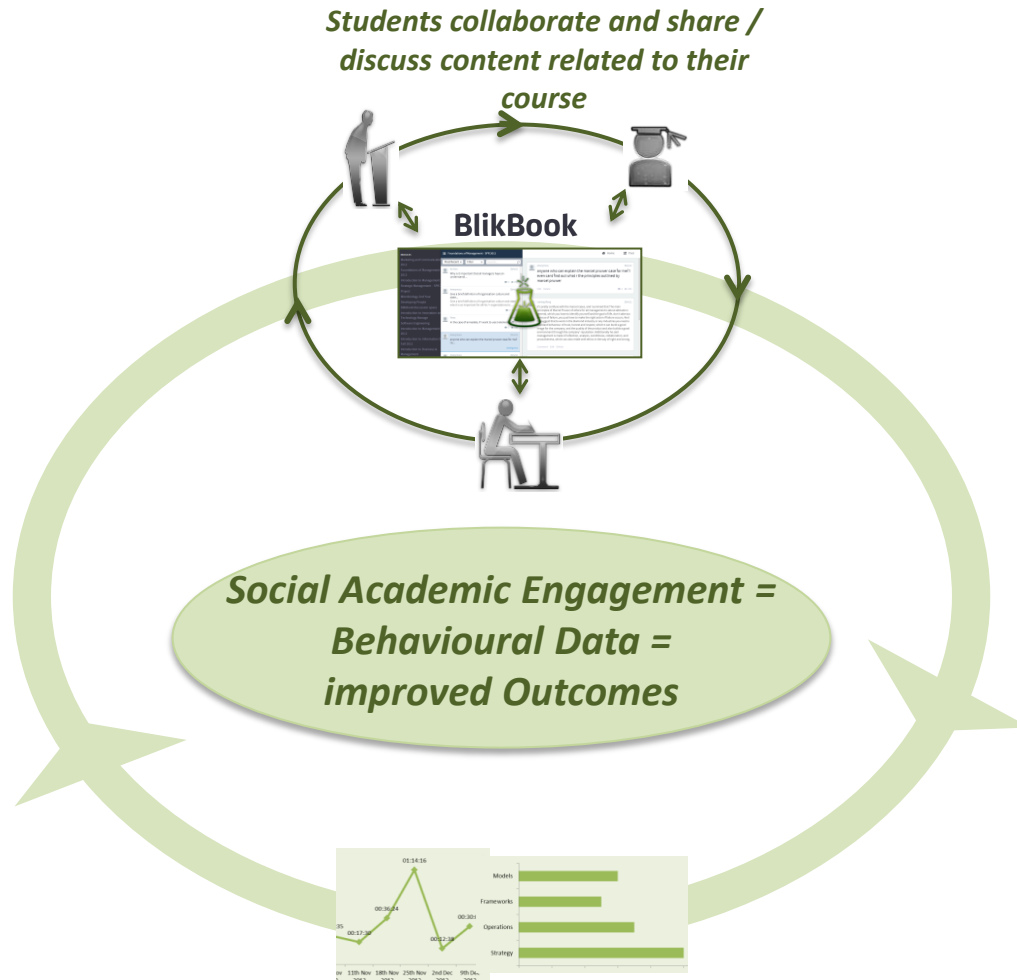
Students collaborate and share / discuss content related to their course

BlikBook

Social Academic Engagement = Behavioural Data = improved Outcomes

01:14:16
00:36:34
00:17:32
00:12:38
00:30
35
11th Nov
18th Nov
25th Nov
2nd Dec
9th De
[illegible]

Models
Frameworks
Operations
Strategy